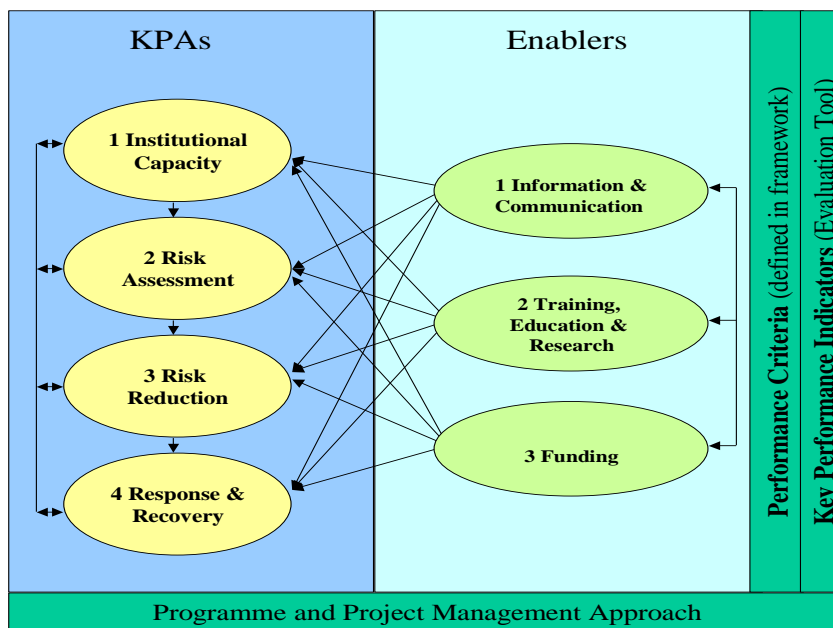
KPAs

Enablers

1 Institutional Capacity

2 Risk Assessment

3 Risk Reduction

4 Response & Recovery

1 Information & Communication

2 Training, Education & Research

3 Funding

Performance Criteria (defined in framework)

Key Performance Indicators (Evaluation Tool)

Programme and Project Management Approach